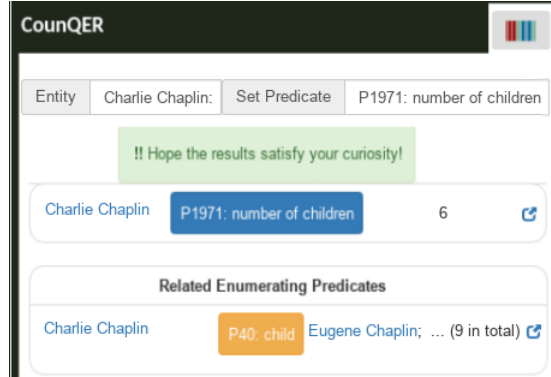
CounQER

Entity Charlie Chaplin: Set Predicate P1971: number of children

!! Hope the results satisfy your curiosity!

Charlie Chaplin P1971: number of children 6

Related Enumerating Predicates

Charlie Chaplin P40: child Eugene Chaplin; ... (9 in total)